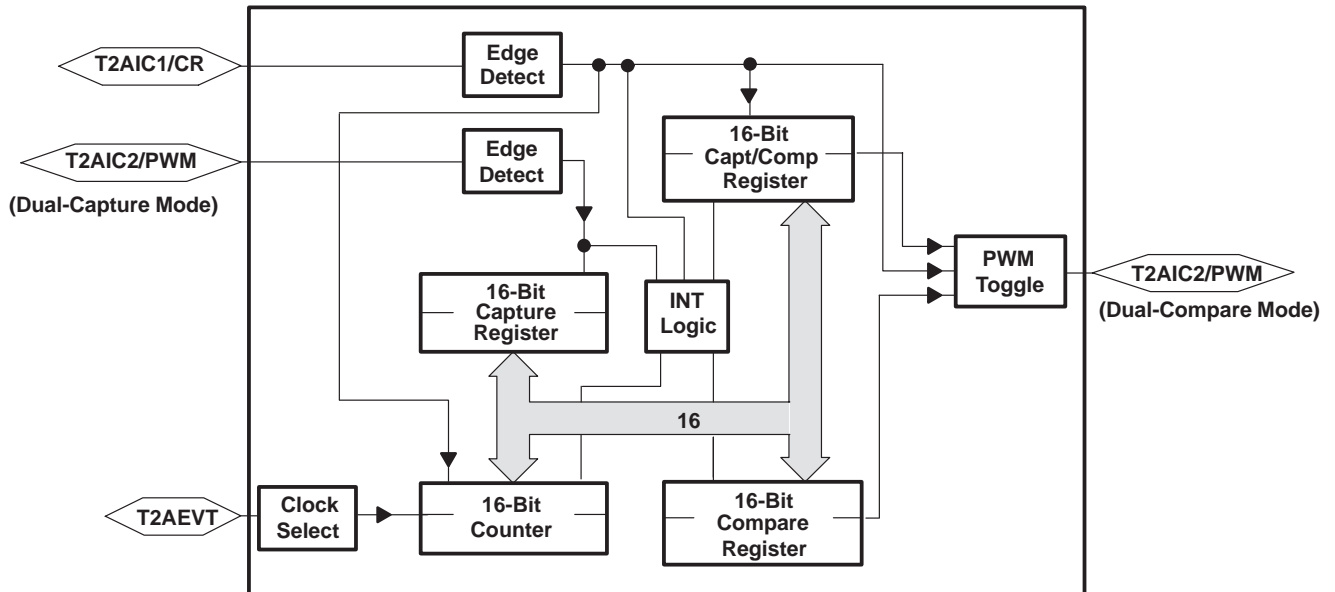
T2AIC1/CR

Edge Detect

16-Bit Capt/Comp Register

T2AIC2/PWM

(Dual-Capture Mode)

Edge Detect

PWM Toggle

T2AIC2/PWM

(Dual-Compare Mode)

16-Bit Capture Register

INT Logic

16

T2AEVT

Clock Select

16-Bit Counter

16-Bit Compare Register